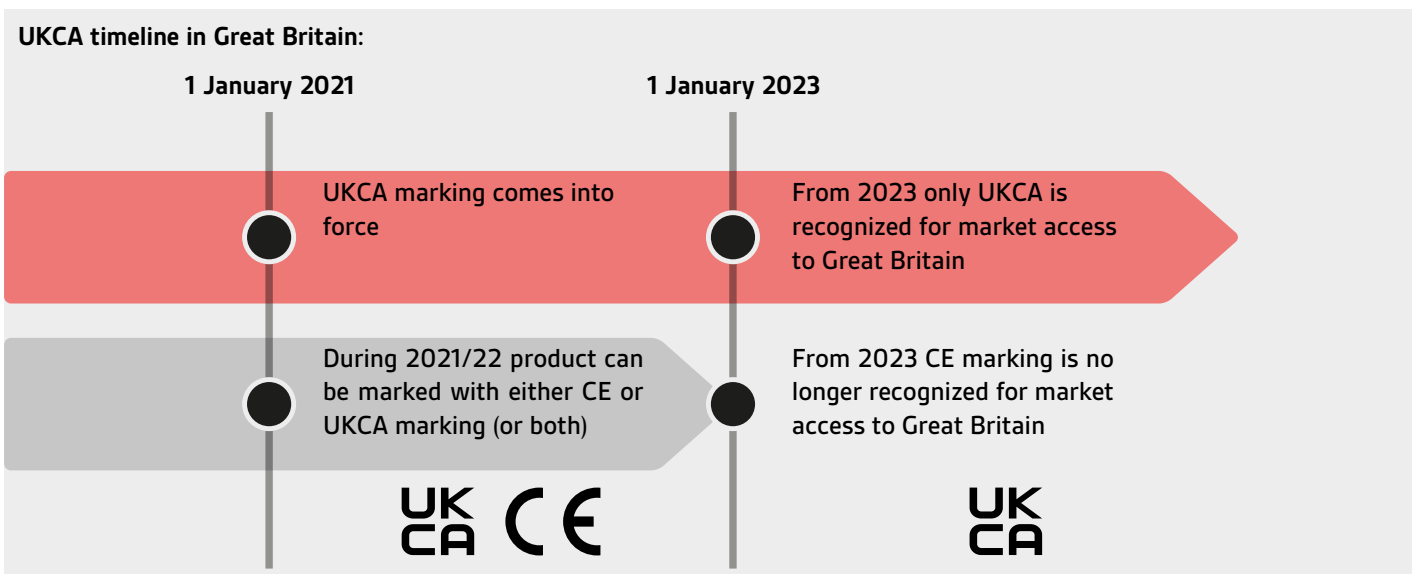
UKCA timeline in Great Britain:

1 January 2021

1 January 2023

UKCA marking comes into force

From 2023 only UKCA is recognized for market access to Great Britain

During 2021/22 product can be marked with either CE or UKCA marking (or both)

From 2023 CE marking is no longer recognized for market access to Great Britain

UK CA CE

UK CA